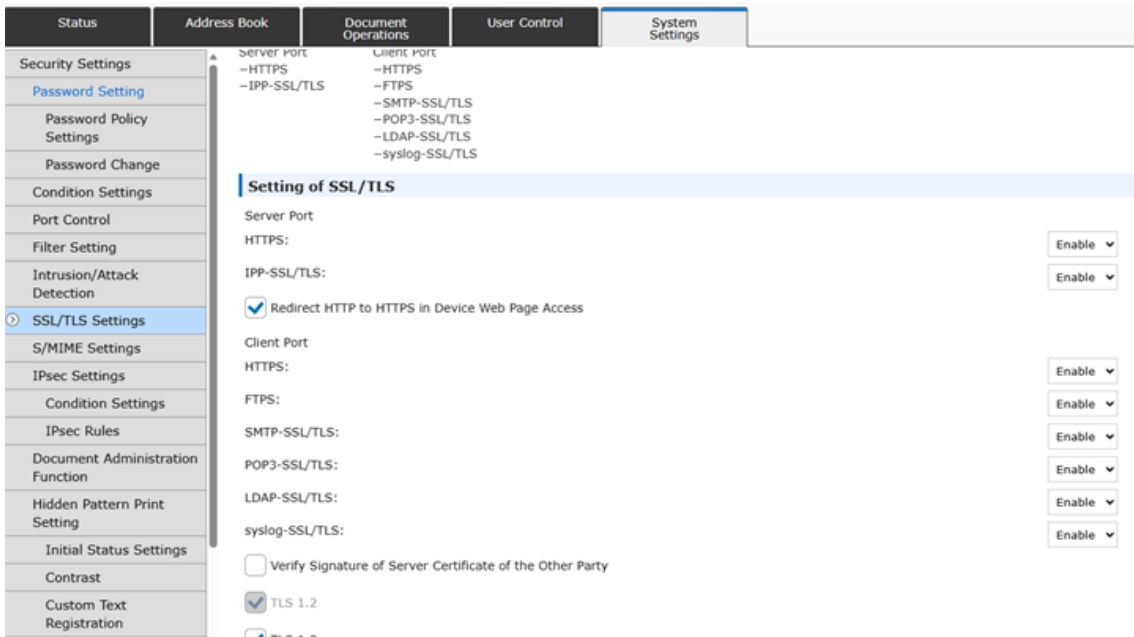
Status | Address Book | Document Operations | User Control | System Settings

Security Settings
Password Setting
Password Policy Settings
Password Change
Condition Settings
Port Control
Filter Setting
Intrusion/Attack Detection
SSL/TLS Settings
S/MIME Settings
IPsec Settings
Condition Settings
IPsec Rules
Document Administration Function
Hidden Pattern Print Setting
Initial Status Settings
Contrast
Custom Text Registration

Server Port
–HTTPS
–IPP-SSL/TLS

Client Port
–HTTPS
–FTPS
–SMTP-SSL/TLS
–POP3-SSL/TLS
–LDAP-SSL/TLS
–syslog-SSL/TLS

Setting of SSL/TLS

Server Port
HTTPS: Enable
IPP-SSL/TLS: Enable
Redirect HTTP to HTTPS in Device Web Page Access

Client Port
HTTPS: Enable
FTPS: Enable
SMTP-SSL/TLS: Enable
POP3-SSL/TLS: Enable
LDAP-SSL/TLS: Enable
syslog-SSL/TLS: Enable
Verify Signature of Server Certificate of the Other Party
TLS 1.2
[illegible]